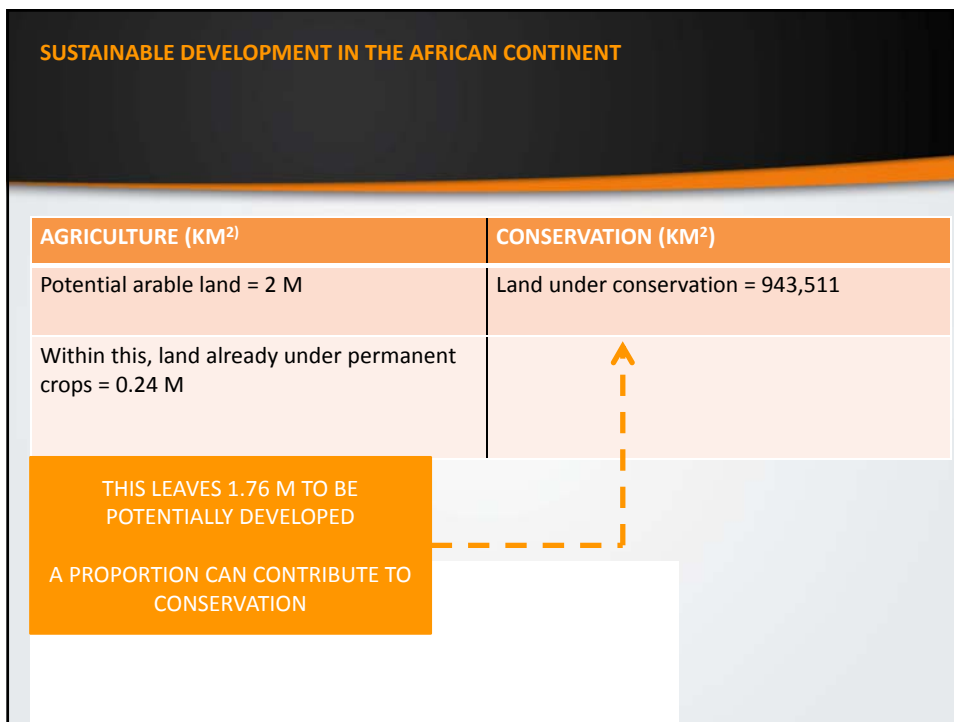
SUSTAINABLE DEVELOPMENT IN THE AFRICAN CONTINENT

| AGRICULTURE (KM$^{2)}$ | CONSERVATION (KM$^{2}$) |
|---|---|
| Potential arable land = 2 M | Land under conservation = 943,511 |
| Within this, land already under permanent crops = 0.24 M | |

THIS LEAVES 1.76 M TO BE POTENTIALLY DEVELOPED

A PROPORTION CAN CONTRIBUTE TO CONSERVATION